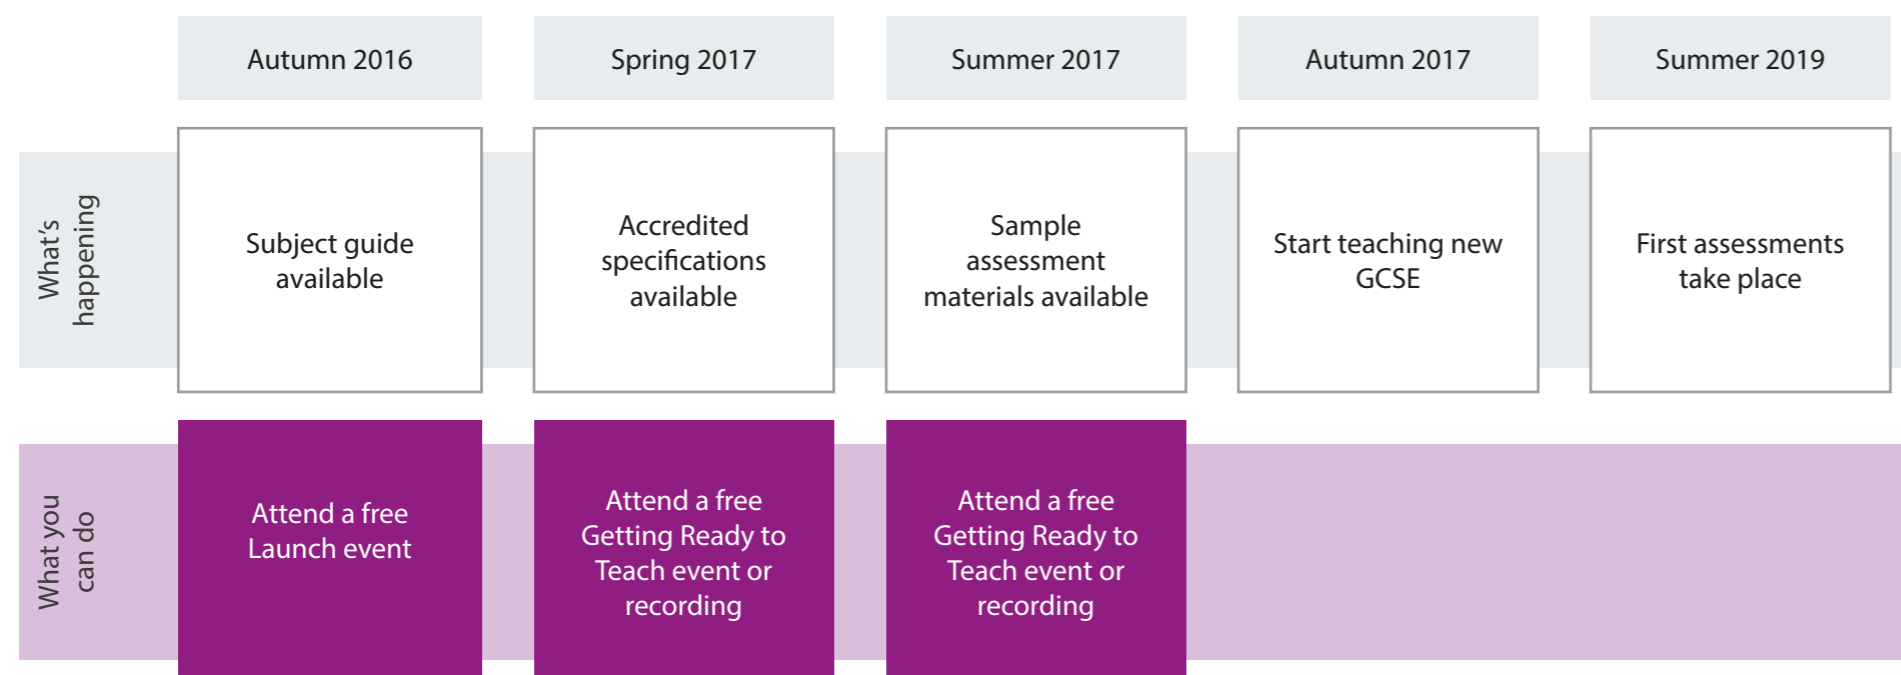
| | Autumn 2016 | Spring 2017 | Summer 2017 | Autumn 2017 | Summer 2019 |
|---|---|---|---|---|---|
| What's happening | Subject guide available | Accredited specifications available | Sample assessment materials available | Start teaching new GCSE | First assessments take place |
| What you can do | Attend a free Launch event | Attend a free Getting Ready to Teach event or recording | Attend a free Getting Ready to Teach event or recording | | |